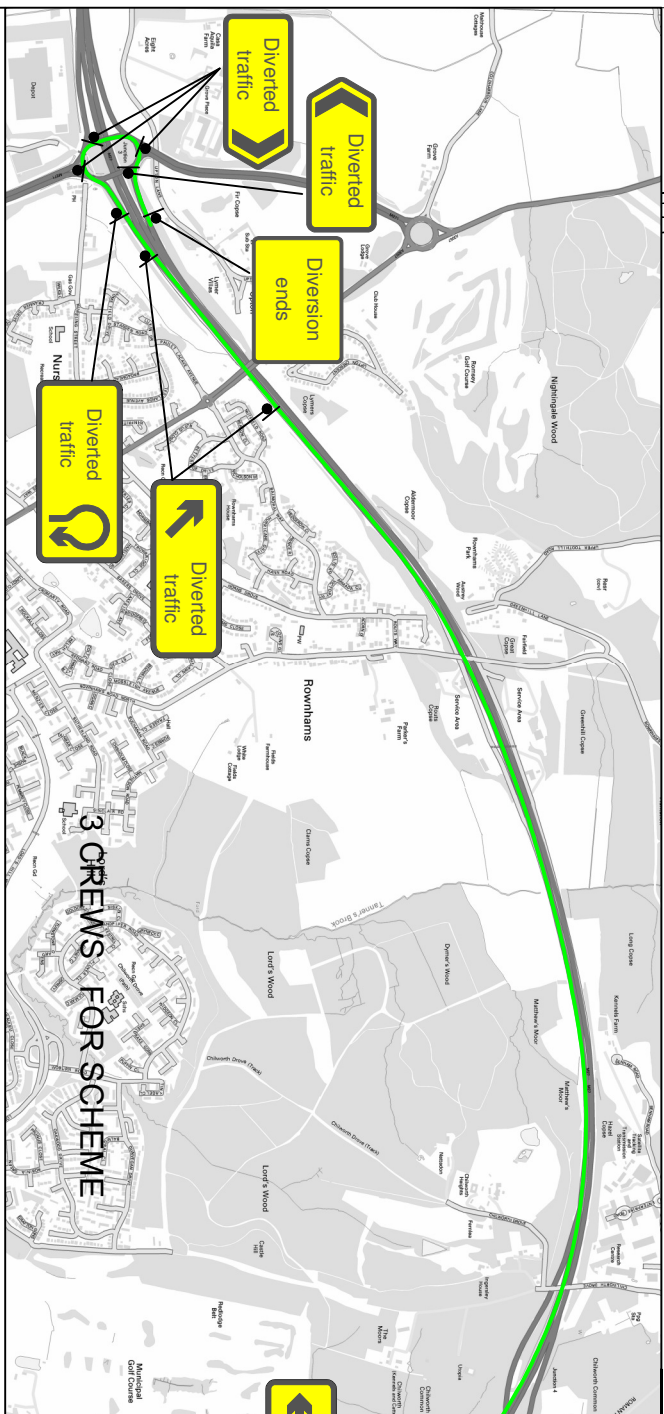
Diverted traffic

Diverted traffic

Diversion ends

Diverted traffic

Diverted traffic

3 CREWS FOR SCHEME

Nightingale Wood

Rownhams

Lord's Wood

Lord's Wood

Service Area

Service Area

Dymer's Wood

Matthew's Moor

Long Copse

Chilworth Common

Municipal Golf Course

Romsey Golf Course

Club House

Grove Farm

Depot

Lyntons Copse

Aldermoor Copse

Rownhams Park

Fairfield

Great Copse

Roots Copse

Parker's Farm

Gosewhill Copse

Tanner's Brook

Chilworth Drove (Track)

Chilworth Drove (Track)

Castle Hill

Field's Farmhouse

Fields Cottage

Clump Copse

School

School

Nursery